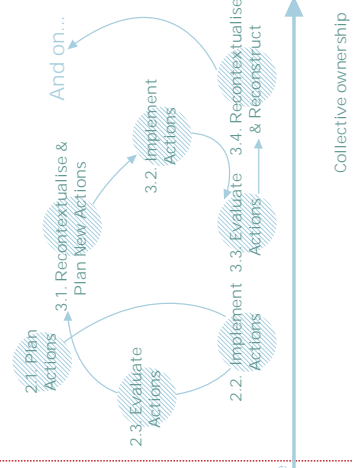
2.1 Plan Actions

2.2. Implement Actions

2.3. Evaluate Actions

3.1. Recontextualise & Plan New Actions

3.2. Implement Actions

3.3. Evaluate Actions

3.4. Recontextualise & Reconstruct

And on...

Collective ownership